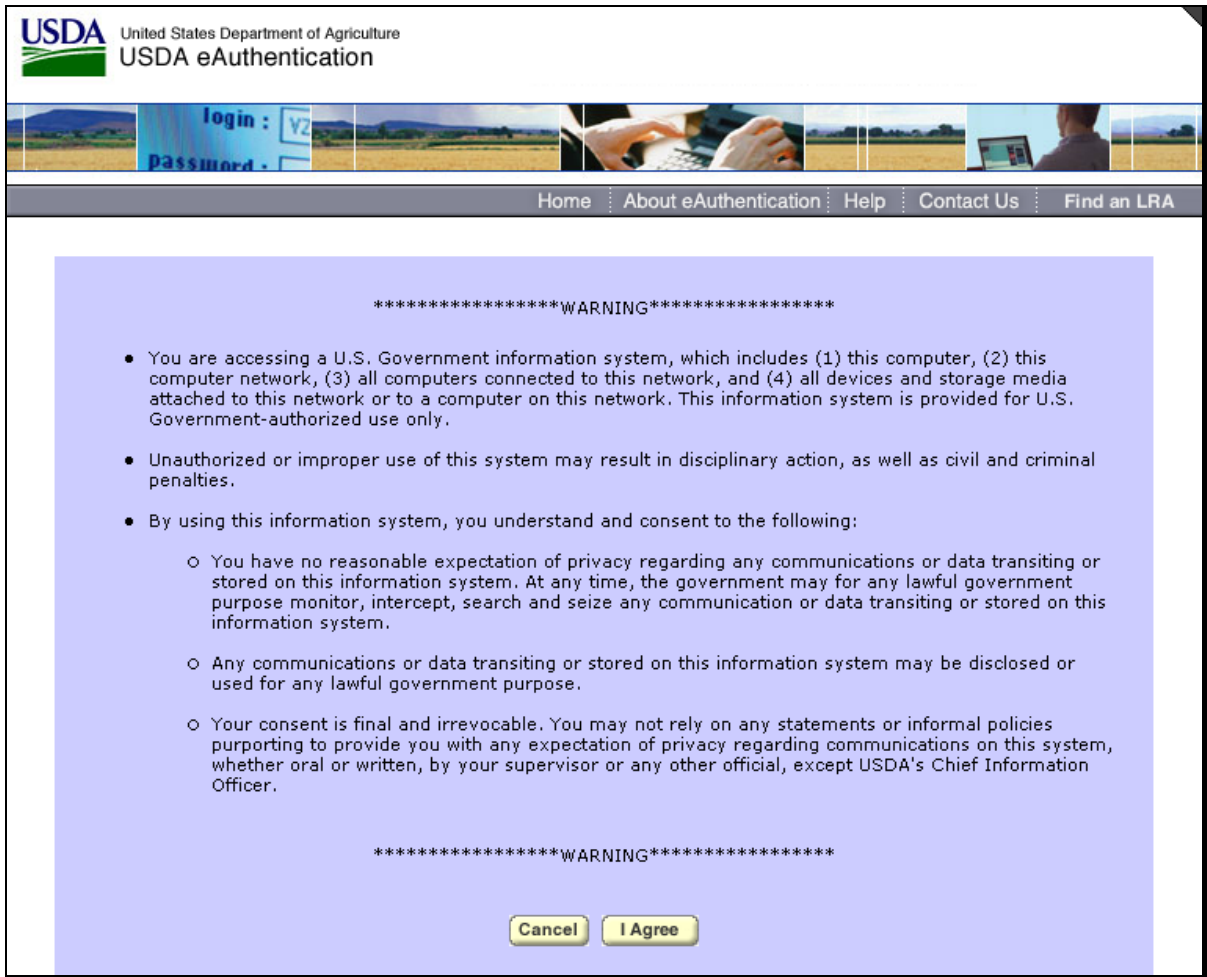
USDA United States Department of Agriculture
USDA eAuthentication

login : YZ
password :

Home | About eAuthentication | Help | Contact Us | Find an LRA

****************WARNING****************

• You are accessing a U.S. Government information system, which includes (1) this computer, (2) this computer network, (3) all computers connected to this network, and (4) all devices and storage media attached to this network or to a computer on this network. This information system is provided for U.S. Government-authorized use only.

• Unauthorized or improper use of this system may result in disciplinary action, as well as civil and criminal penalties.

• By using this information system, you understand and consent to the following:

○ You have no reasonable expectation of privacy regarding any communications or data transiting or stored on this information system. At any time, the government may for any lawful government purpose monitor, intercept, search and seize any communication or data transiting or stored on this information system.

○ Any communications or data transiting or stored on this information system may be disclosed or used for any lawful government purpose.

○ Your consent is final and irrevocable. You may not rely on any statements or informal policies purporting to provide you with any expectation of privacy regarding communications on this system, whether oral or written, by your supervisor or any other official, except USDA's Chief Information Officer.

****************WARNING****************

Cancel | I Agree